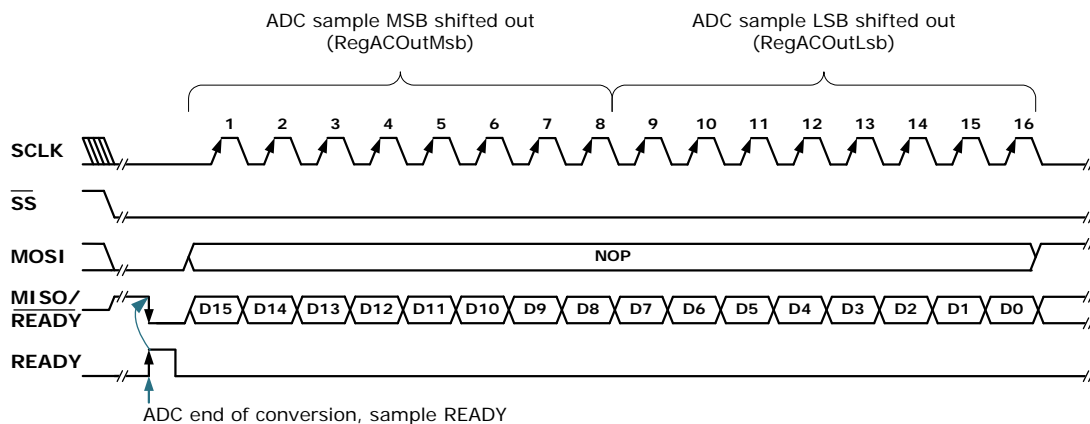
ADC sample MSB shifted out
(RegACOutMsb)

ADC sample LSB shifted out
(RegACOutLsb)

1 2 3 4 5 6 7 8 9 10 11 12 13 14 15 16

SCLK

$\overline{SS}$

MOSI

NOP

MISO/
$\overline{READY}$

D15 D14 D13 D12 D11 D10 D9 D8 D7 D6 D5 D4 D3 D2 D1 D0

READY

ADC end of conversion, sample READY